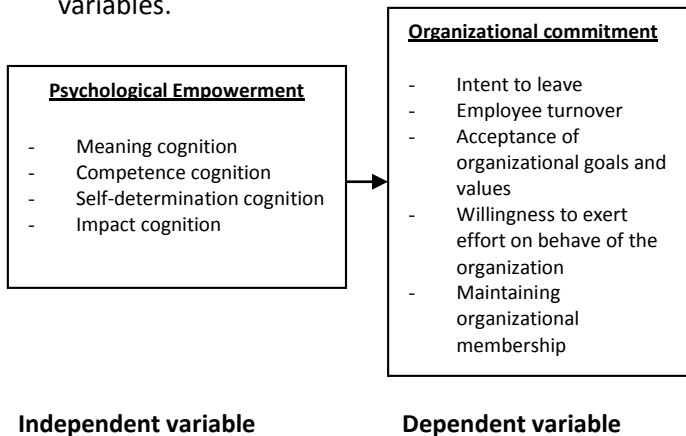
variables.

**Psychological Empowerment**

- Meaning cognition
- Competence cognition
- Self-determination cognition
- Impact cognition

**Organizational commitment**

- Intent to leave
- Employee turnover
- Acceptance of organizational goals and values
- Willingness to exert effort on behave of the organization
- Maintaining organizational membership

**Independent variable**

**Dependent variable**